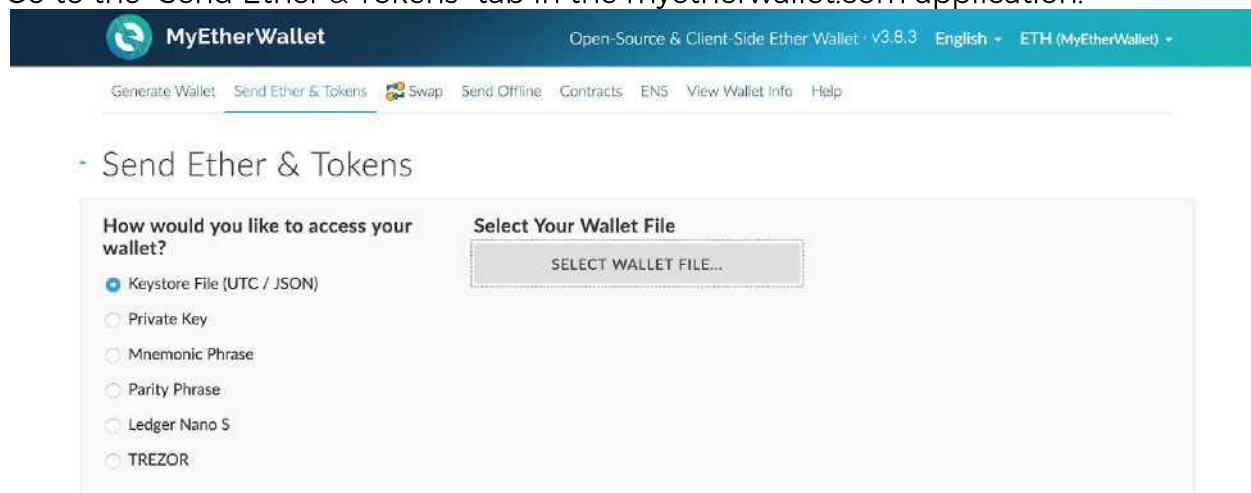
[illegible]

MyEtherWallet

Open-Source & Client-Side Ether Wallet · v3.8.3 English ▾ ETH (MyEtherWallet) ▾

Generate Wallet Send Ether & Tokens Swap Send Offline Contracts ENS View Wallet Info Help

· Send Ether & Tokens

How would you like to access your wallet?

Keystore File (UTC / JSON)

Private Key

Mnemonic Phrase

Parity Phrase

Ledger Nano S

TREZOR

Select Your Wallet File

SELECT WALLET FILE...